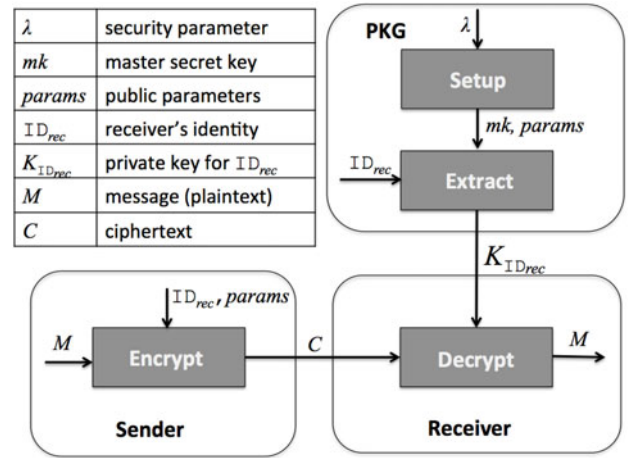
| | |
|---|---|
| $\lambda$ | security parameter |
| $mk$ | master secret key |
| $params$ | public parameters |
| $\mathtt{ID}_{rec}$ | receiver's identity |
| $K_{\mathtt{ID}_{rec}}$ | private key for $\mathtt{ID}_{rec}$ |
| $M$ | message (plaintext) |
| $C$ | ciphertext |

PKG

$\lambda$

Setup

$mk$, $params$

$\mathtt{ID}_{rec}$

Extract

$K_{\mathtt{ID}_{rec}}$

$\mathtt{ID}_{rec}$, $params$

$M$

Encrypt

$C$

Decrypt

$M$

Sender

Receiver